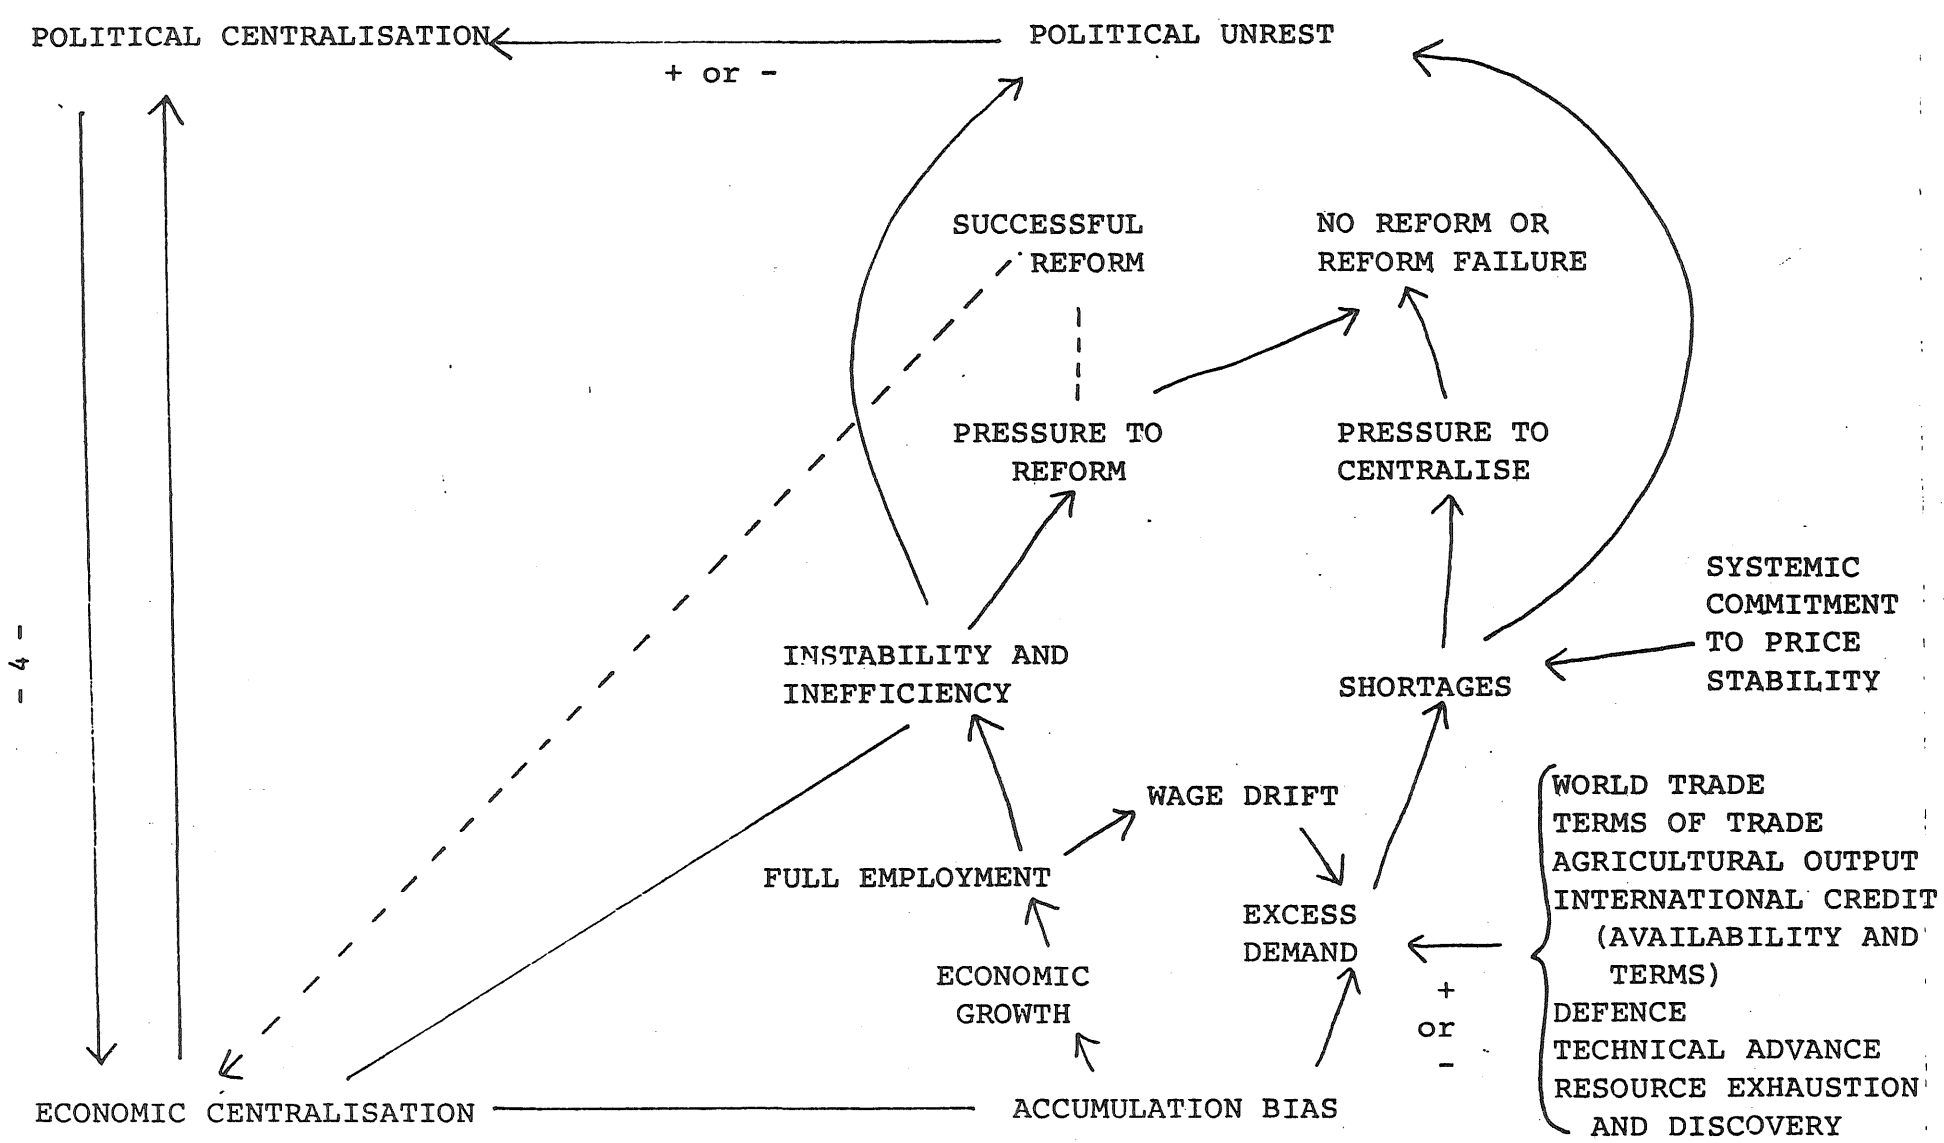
- 4 -

POLITICAL CENTRALISATION

+ or -

POLITICAL UNREST

SUCCESSFUL REFORM

NO REFORM OR REFORM FAILURE

PRESSURE TO REFORM

PRESSURE TO CENTRALISE

SYSTEMIC COMMITMENT TO PRICE STABILITY

INSTABILITY AND INEFFICIENCY

SHORTAGES

WAGE DRIFT

WORLD TRADE
TERMS OF TRADE
AGRICULTURAL OUTPUT
INTERNATIONAL CREDIT (AVAILABILITY AND TERMS)
DEFENCE
TECHNICAL ADVANCE
RESOURCE EXHAUSTION AND DISCOVERY

FULL EMPLOYMENT

EXCESS DEMAND

+ or -

ECONOMIC GROWTH

ECONOMIC CENTRALISATION

ACCUMULATION BIAS